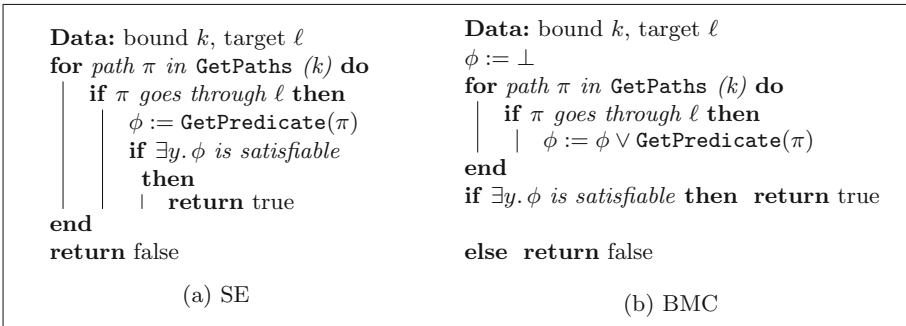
**Data:** bound $k$, target $\ell$
**for** *path* $\pi$ *in* GetPaths *(k)* **do**
**if** $\pi$ *goes through* $\ell$ **then**
$\phi :=$ GetPredicate$(\pi)$
**if** $\exists y.\, \phi$ *is satisfiable* **then**
**return** true
**end**
**return** false

(a) SE

**Data:** bound $k$, target $\ell$
$\phi := \bot$
**for** *path* $\pi$ *in* GetPaths *(k)* **do**
**if** $\pi$ *goes through* $\ell$ **then**
$\phi := \phi \vee$ GetPredicate$(\pi)$
**end**
**if** $\exists y.\, \phi$ *is satisfiable* **then** **return** true

**else** **return** false

(b) BMC